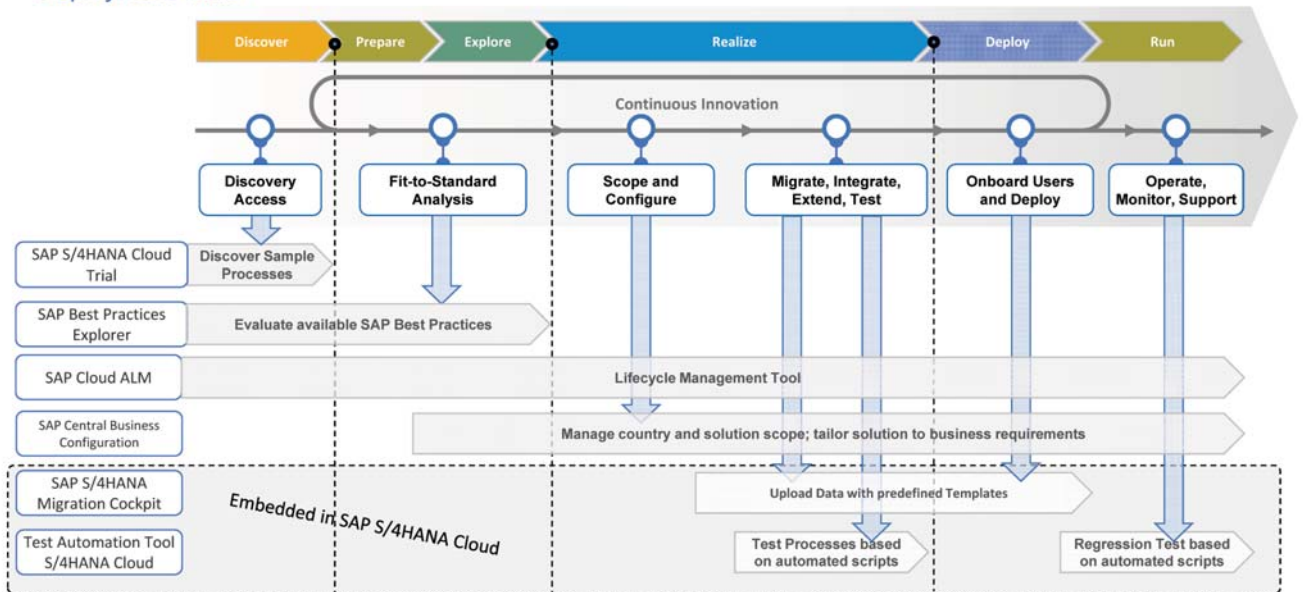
Discover
Prepare
Explore
Realize
Deploy
Run

Continuous Innovation

Discovery Access
Fit-to-Standard Analysis
Scope and Configure
Migrate, Integrate, Extend, Test
Onboard Users and Deploy
Operate, Monitor, Support

SAP S/4HANA Cloud Trial
Discover Sample Processes

SAP Best Practices Explorer
Evaluate available SAP Best Practices

SAP Cloud ALM
Lifecycle Management Tool

SAP Central Business Configuration
Manage country and solution scope; tailor solution to business requirements

SAP S/4HANA Migration Cockpit
Upload Data with predefined Templates

Embedded in SAP S/4HANA Cloud

Test Automation Tool S/4HANA Cloud
Test Processes based on automated scripts
Regression Test based on automated scripts